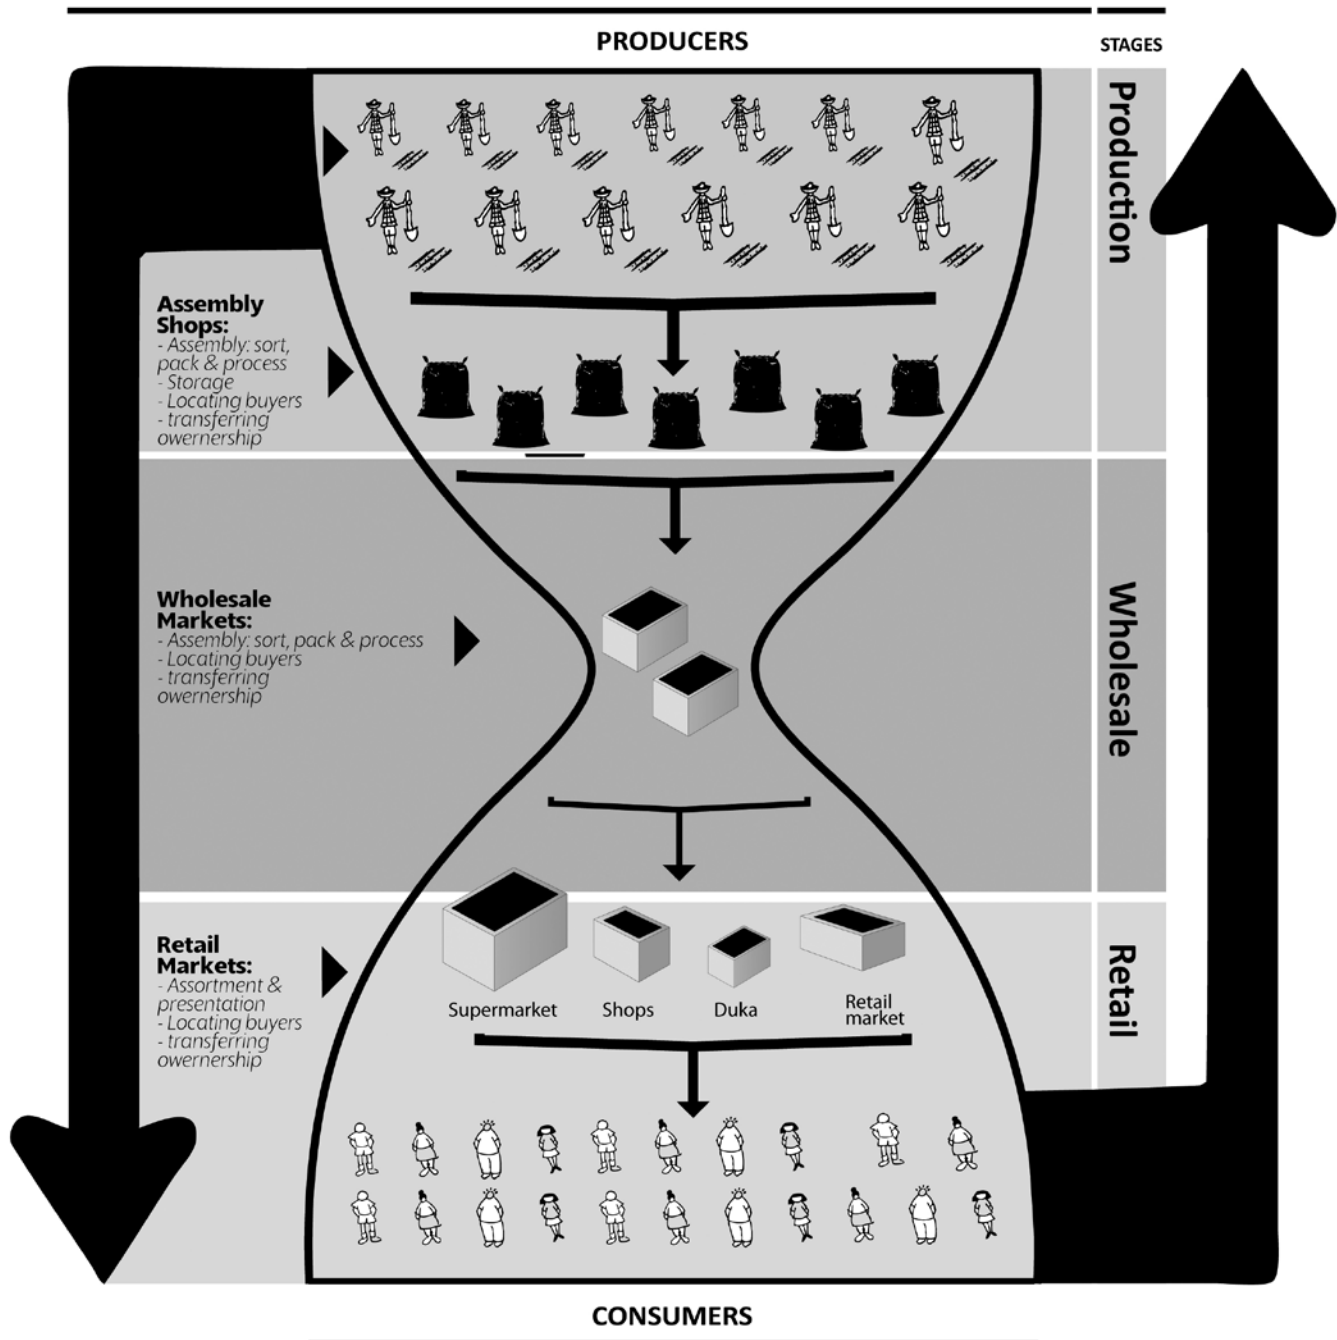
PRODUCERS

STAGES

Production

Assembly Shops:
- Assembly: sort, pack & process
- Storage
- Locating buyers
- transferring owernership

Wholesale Markets:
- Assembly: sort, pack & process
- Locating buyers
- transferring owernership

Wholesale

Retail Markets:
- Assortment & presentation
- Locating buyers
- transferring owernership

Supermarket

Shops

Duka

Retail market

Retail

CONSUMERS